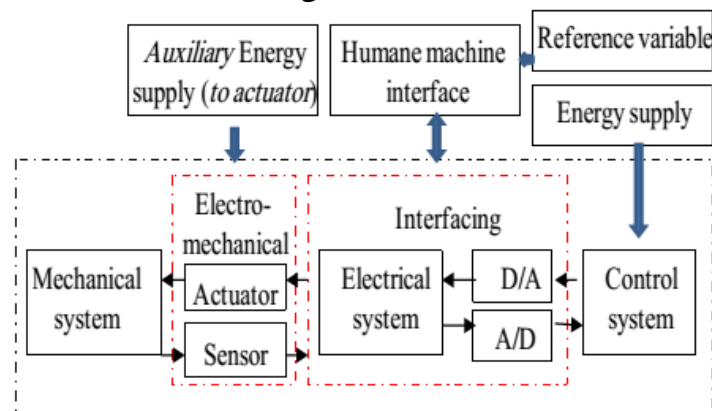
Auxiliary Energy supply (to actuator)

Humane machine interface

Reference variable

Energy supply

Electro-mechanical

Interfacing

Mechanical system

Actuator

Sensor

Electrical system

D/A

A/D

Control system